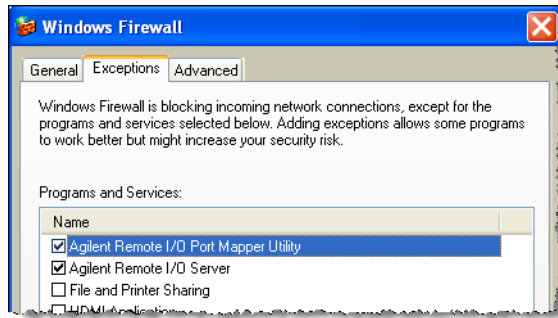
Windows Firewall

General | Exceptions | Advanced

Windows Firewall is blocking incoming network connections, except for the programs and services selected below. Adding exceptions allows some programs to work better but might increase your security risk.

Programs and Services:

Name

☑ Agilent Remote I/O Port Mapper Utility
☑ Agilent Remote I/O Server
☐ File and Printer Sharing
☐ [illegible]